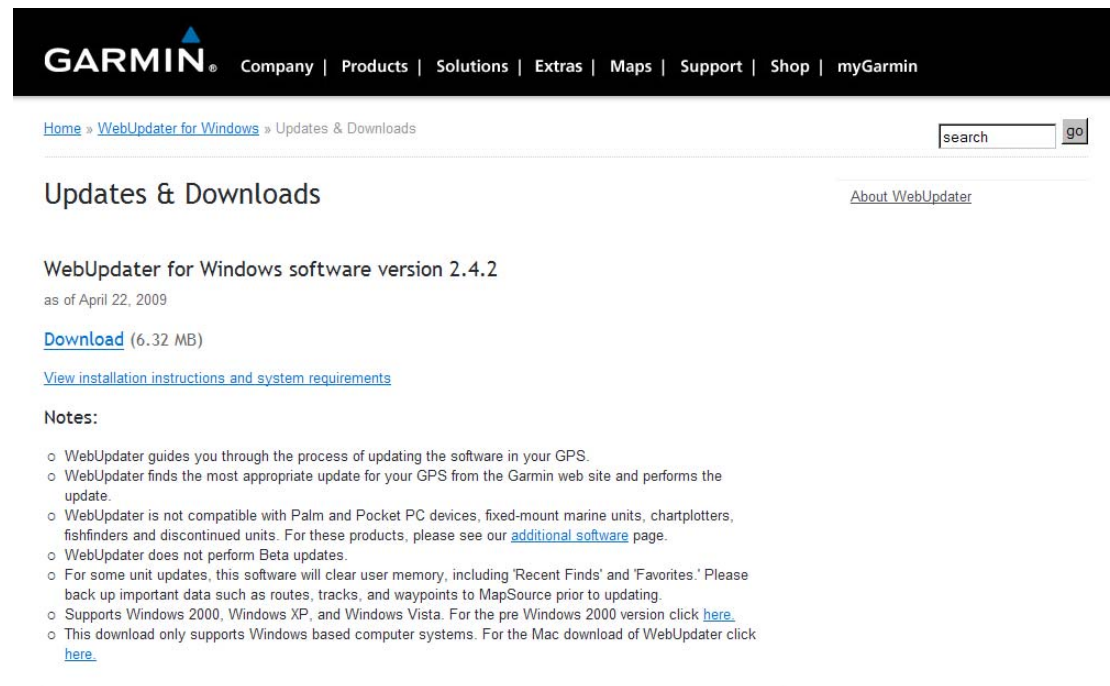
GARMIN. Company | Products | Solutions | Extras | Maps | Support | Shop | myGarmin

Home » WebUpdater for Windows » Updates & Downloads

search go

Updates & Downloads

About WebUpdater

WebUpdater for Windows software version 2.4.2

as of April 22, 2009

Download (6.32 MB)

View installation instructions and system requirements

Notes:

- WebUpdater guides you through the process of updating the software in your GPS.
- WebUpdater finds the most appropriate update for your GPS from the Garmin web site and performs the update.
- WebUpdater is not compatible with Palm and Pocket PC devices, fixed-mount marine units, chartplotters, fishfinders and discontinued units. For these products, please see our additional software page.
- WebUpdater does not perform Beta updates.
- For some unit updates, this software will clear user memory, including 'Recent Finds' and 'Favorites.' Please back up important data such as routes, tracks, and waypoints to MapSource prior to updating.
- Supports Windows 2000, Windows XP, and Windows Vista. For the pre Windows 2000 version click here.
- This download only supports Windows based computer systems. For the Mac download of WebUpdater click here.